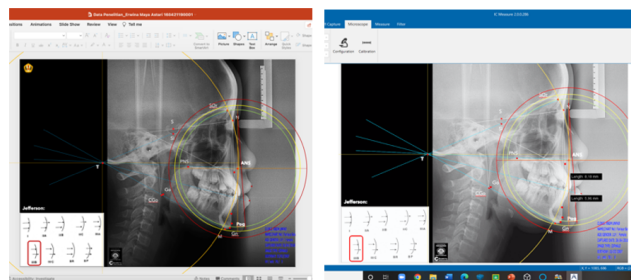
Data Penelitian_Ersima Maya Astari 1504/21066001

ations Animations Slide Show Review View Tell me

Picture Shapes Text Box Arrange

Jefferson:

Pog

Accessibility: Investigate

Notes Comments

IC Measure

Microscope Measure Filter

Configuration Calibration

Jefferson:

Length = 10.38 mm

Length = 1.35 mm

Pog